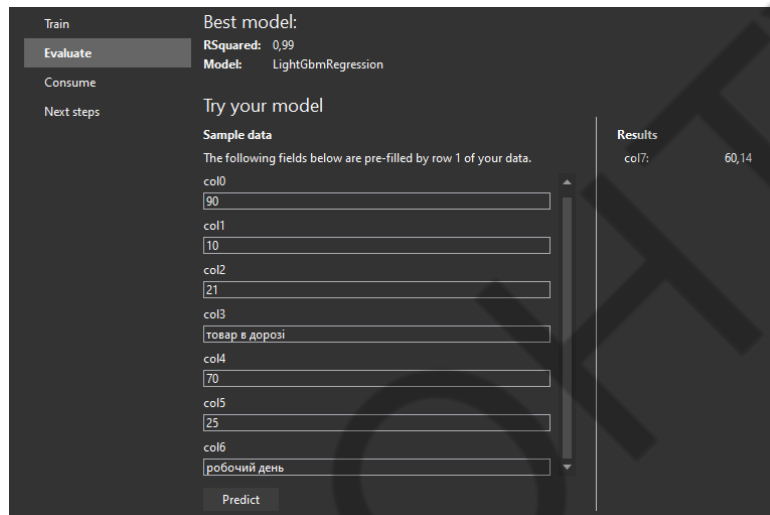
Train
Evaluate
Consume
Next steps

Best model:
RSquared: 0,99
Model: LightGbmRegression

Try your model
Sample data
The following fields below are pre-filled by row 1 of your data.
col0
90
col1
10
col2
21
col3
товар в дорозі
col4
70
col5
25
col6
робочий день
Predict

Results
col7: 60,14